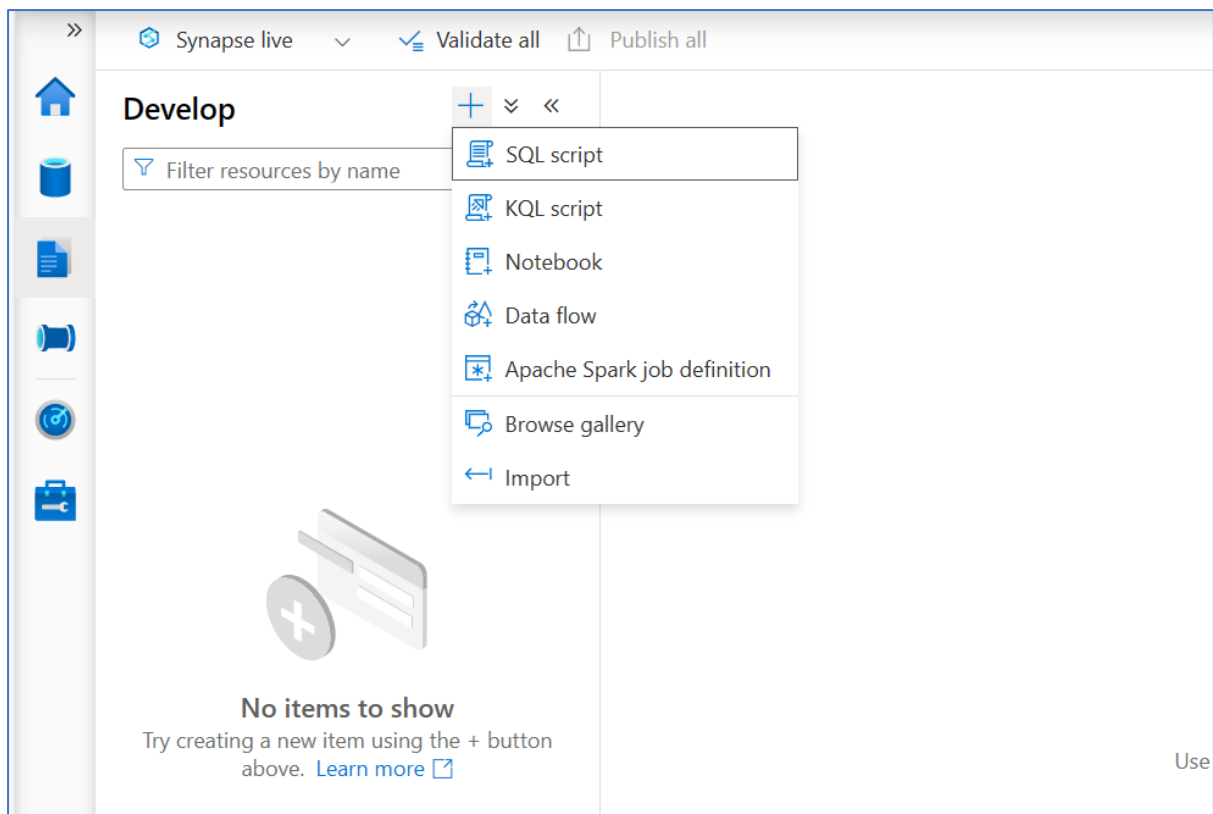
»

Synapse live

Validate all

Publish all

Develop

+

Filter resources by name

SQL script

KQL script

Notebook

Data flow

Apache Spark job definition

Browse gallery

Import

No items to show

Try creating a new item using the + button above. Learn more

Use